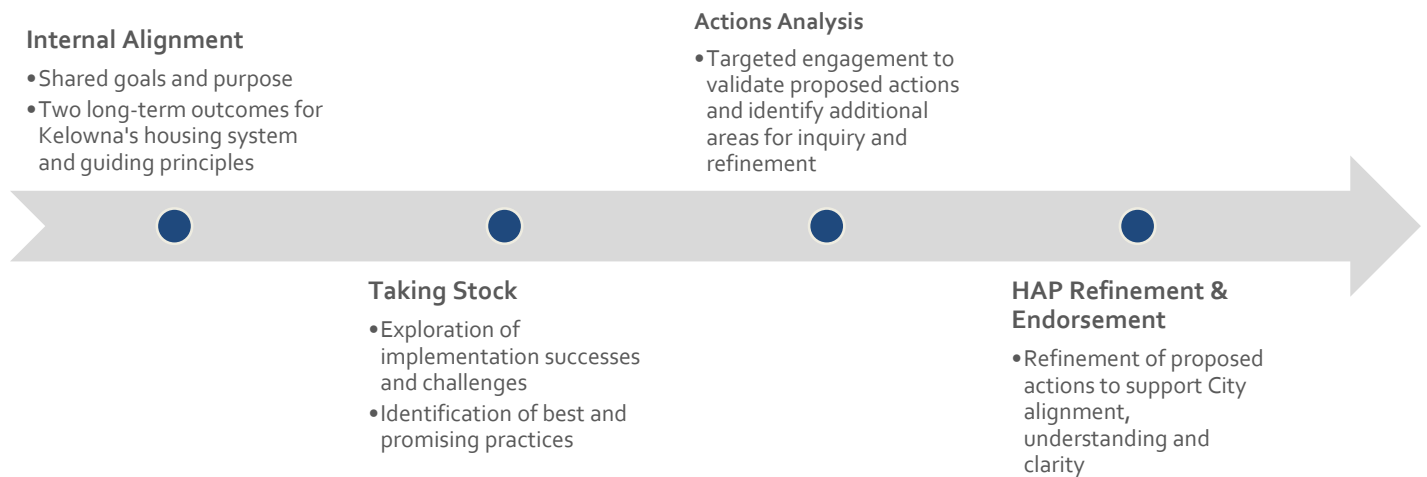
Internal Alignment

• Shared goals and purpose
• Two long-term outcomes for Kelowna's housing system and guiding principles

Taking Stock

• Exploration of implementation successes and challenges
• Identification of best and promising practices

Actions Analysis

• Targeted engagement to validate proposed actions and identify additional areas for inquiry and refinement

HAP Refinement & Endorsement

• Refinement of proposed actions to support City alignment, understanding and clarity